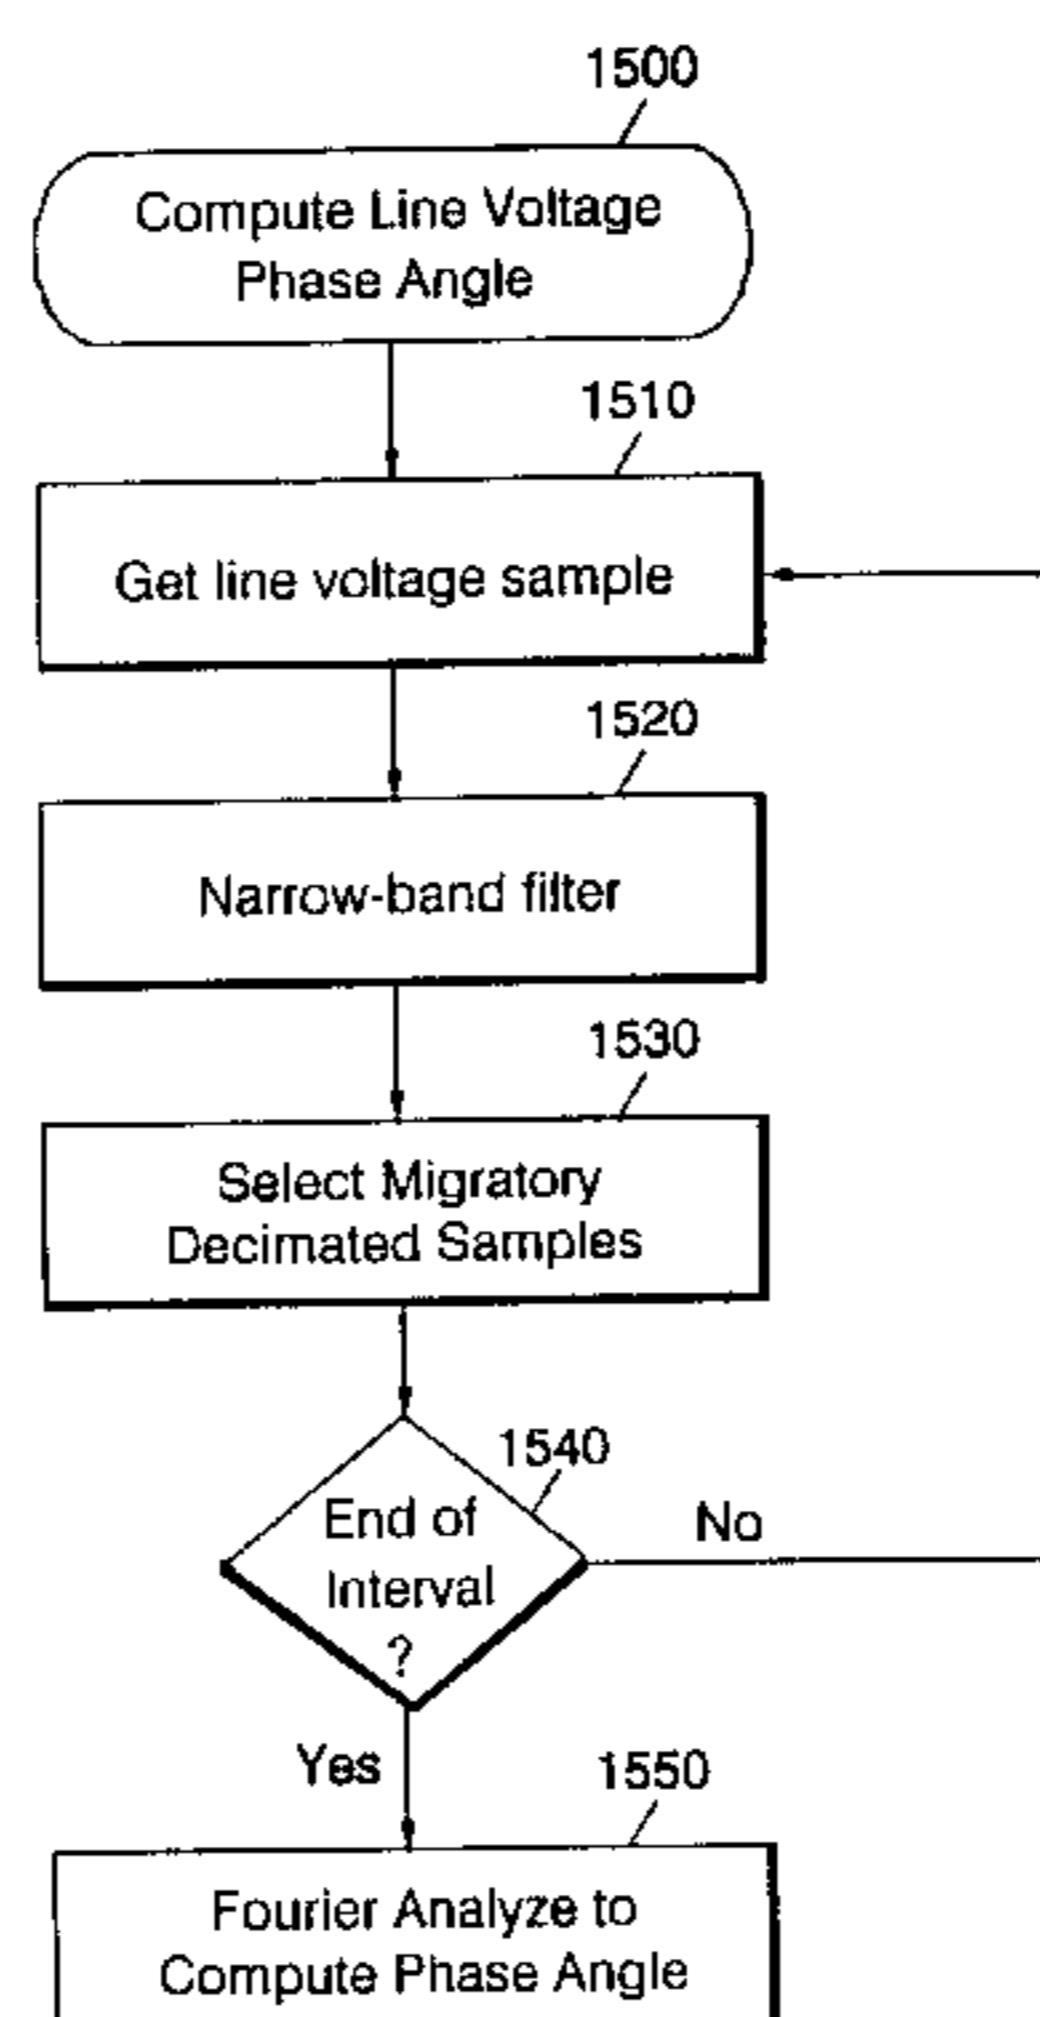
1500

Compute Line Voltage Phase Angle

1510

Get line voltage sample

1520

Narrow-band filter

1530

Select Migratory Decimated Samples

1540

End of Interval ?

No

Yes

1550

Fourier Analyze to Compute Phase Angle